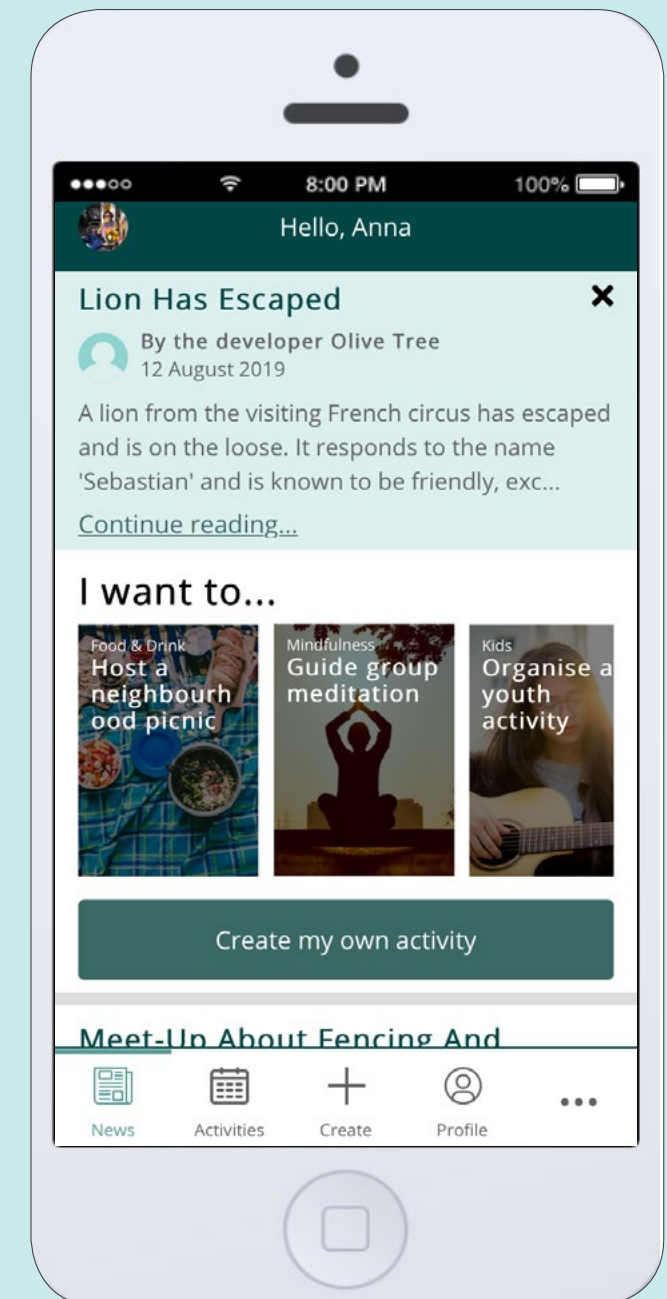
●●●○○ 8:00 PM 100%

Hello, Anna

Lion Has Escaped

By the developer Olive Tree
12 August 2019

A lion from the visiting French circus has escaped and is on the loose. It responds to the name 'Sebastian' and is known to be friendly, exc...

Continue reading...

I want to...

Food & Drink
Host a neighbourhood picnic

Mindfulness
Guide group meditation

Kids
Organise a youth activity

Create my own activity

Meet-Up About Fencing And

News Activities Create Profile